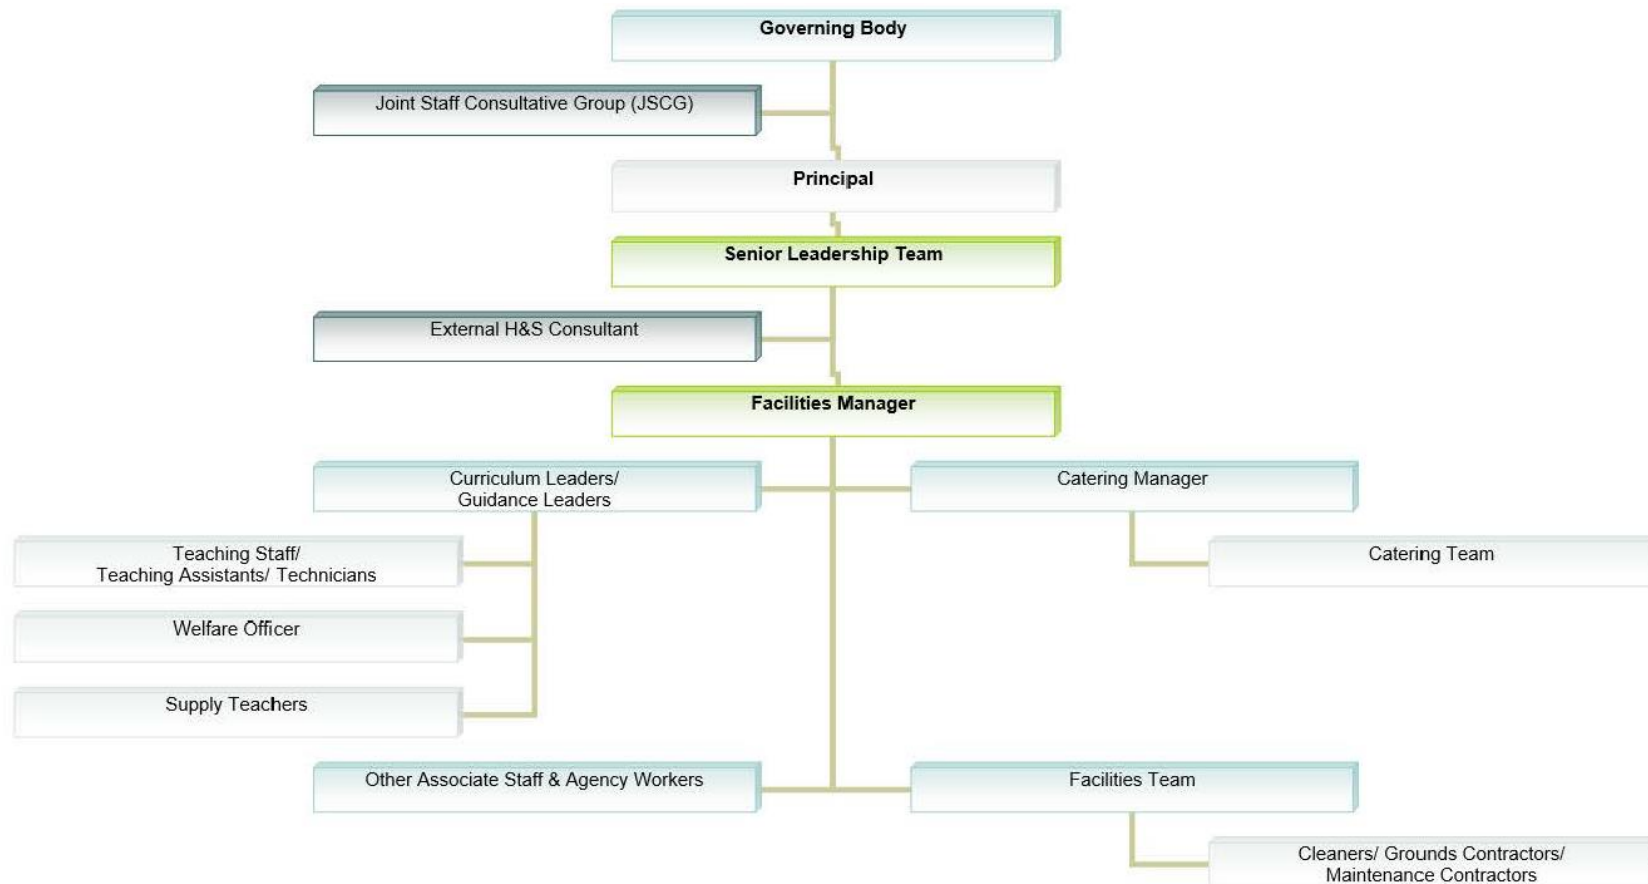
Governing Body

Joint Staff Consultative Group (JSCG)

Principal

Senior Leadership Team

External H&S Consultant

Facilities Manager

Curriculum Leaders/ Guidance Leaders

Catering Manager

Teaching Staff/ Teaching Assistants/ Technicians

Catering Team

Welfare Officer

Supply Teachers

Other Associate Staff & Agency Workers

Facilities Team

Cleaners/ Grounds Contractors/ Maintenance Contractors